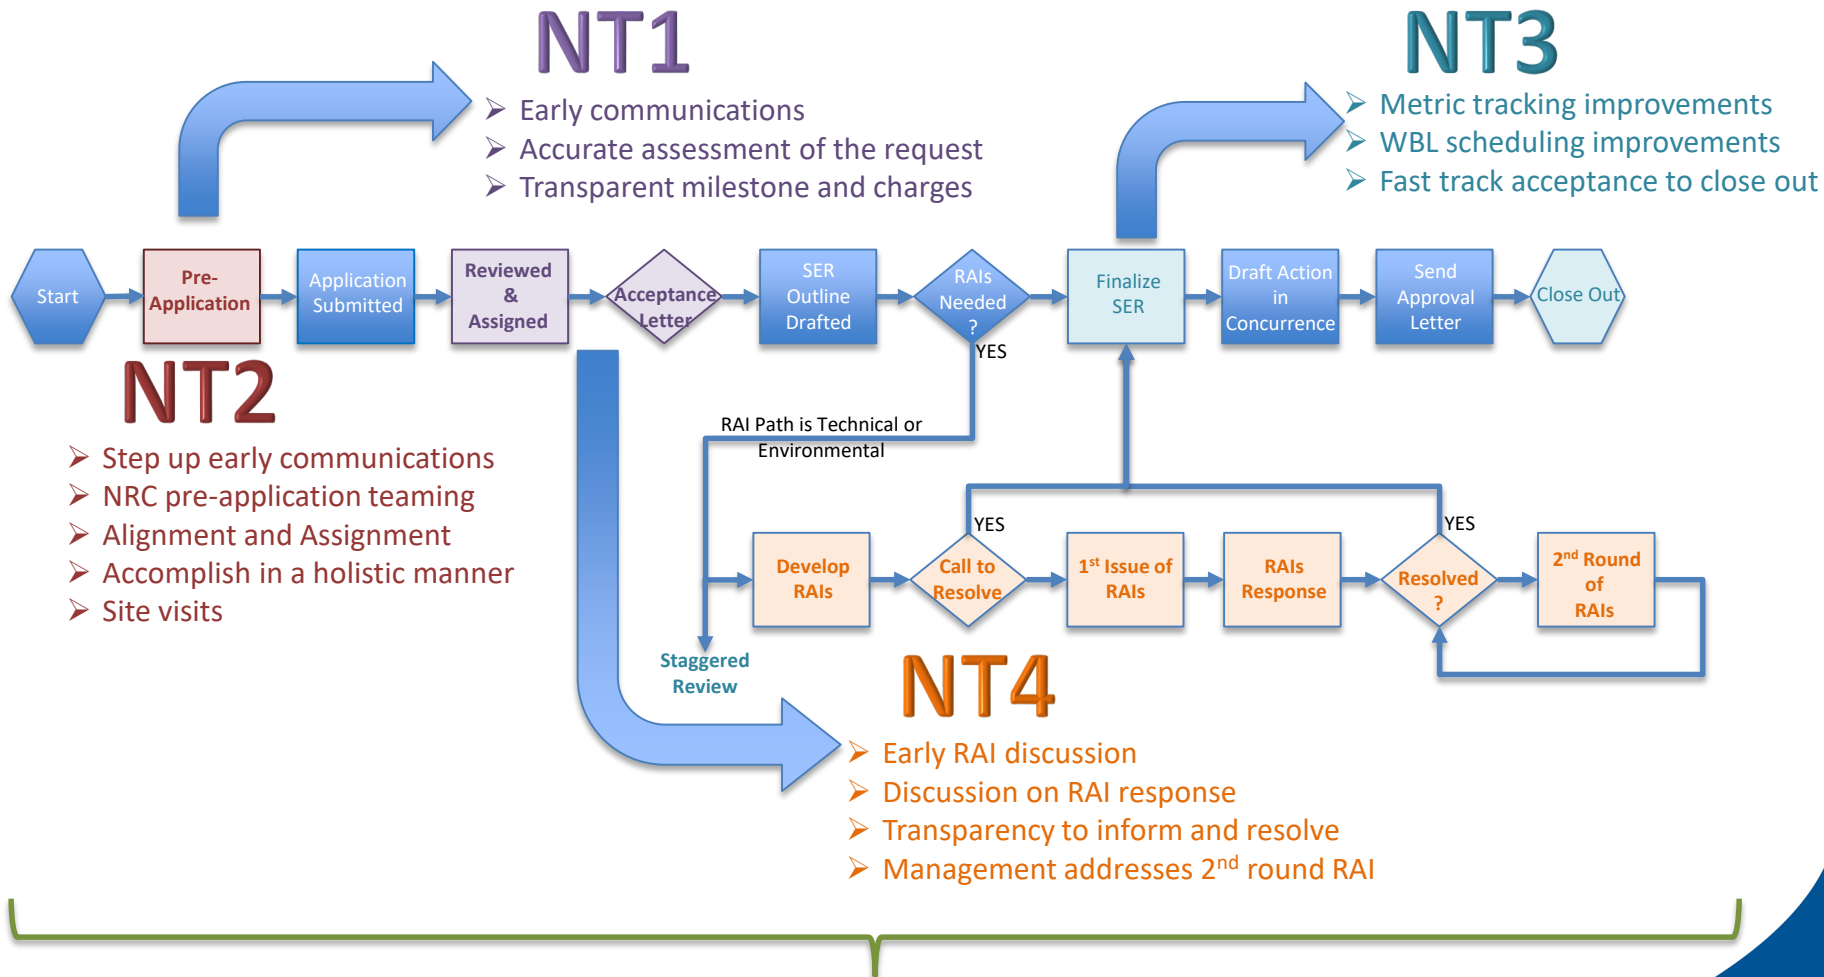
NT1

➢ Early communications
➢ Accurate assessment of the request
➢ Transparent milestone and charges

NT3

➢ Metric tracking improvements
➢ WBL scheduling improvements
➢ Fast track acceptance to close out

Start

Pre-Application

Application Submitted

Reviewed & Assigned

Acceptance Letter

SER Outline Drafted

RAIs Needed ?

YES

Finalize SER

Draft Action in Concurrence

Send Approval Letter

Close Out

NT2

➢ Step up early communications
➢ NRC pre-application teaming
➢ Alignment and Assignment
➢ Accomplish in a holistic manner
➢ Site visits

RAI Path is Technical or Environmental

YES

YES

Develop RAIs

Call to Resolve

1$^{st}$ Issue of RAIs

RAIs Response

Resolved ?

2$^{nd}$ Round of RAIs

Staggered Review

NT4

➢ Early RAI discussion
➢ Discussion on RAI response
➢ Transparency to inform and resolve
➢ Management addresses 2$^{nd}$ round RAI